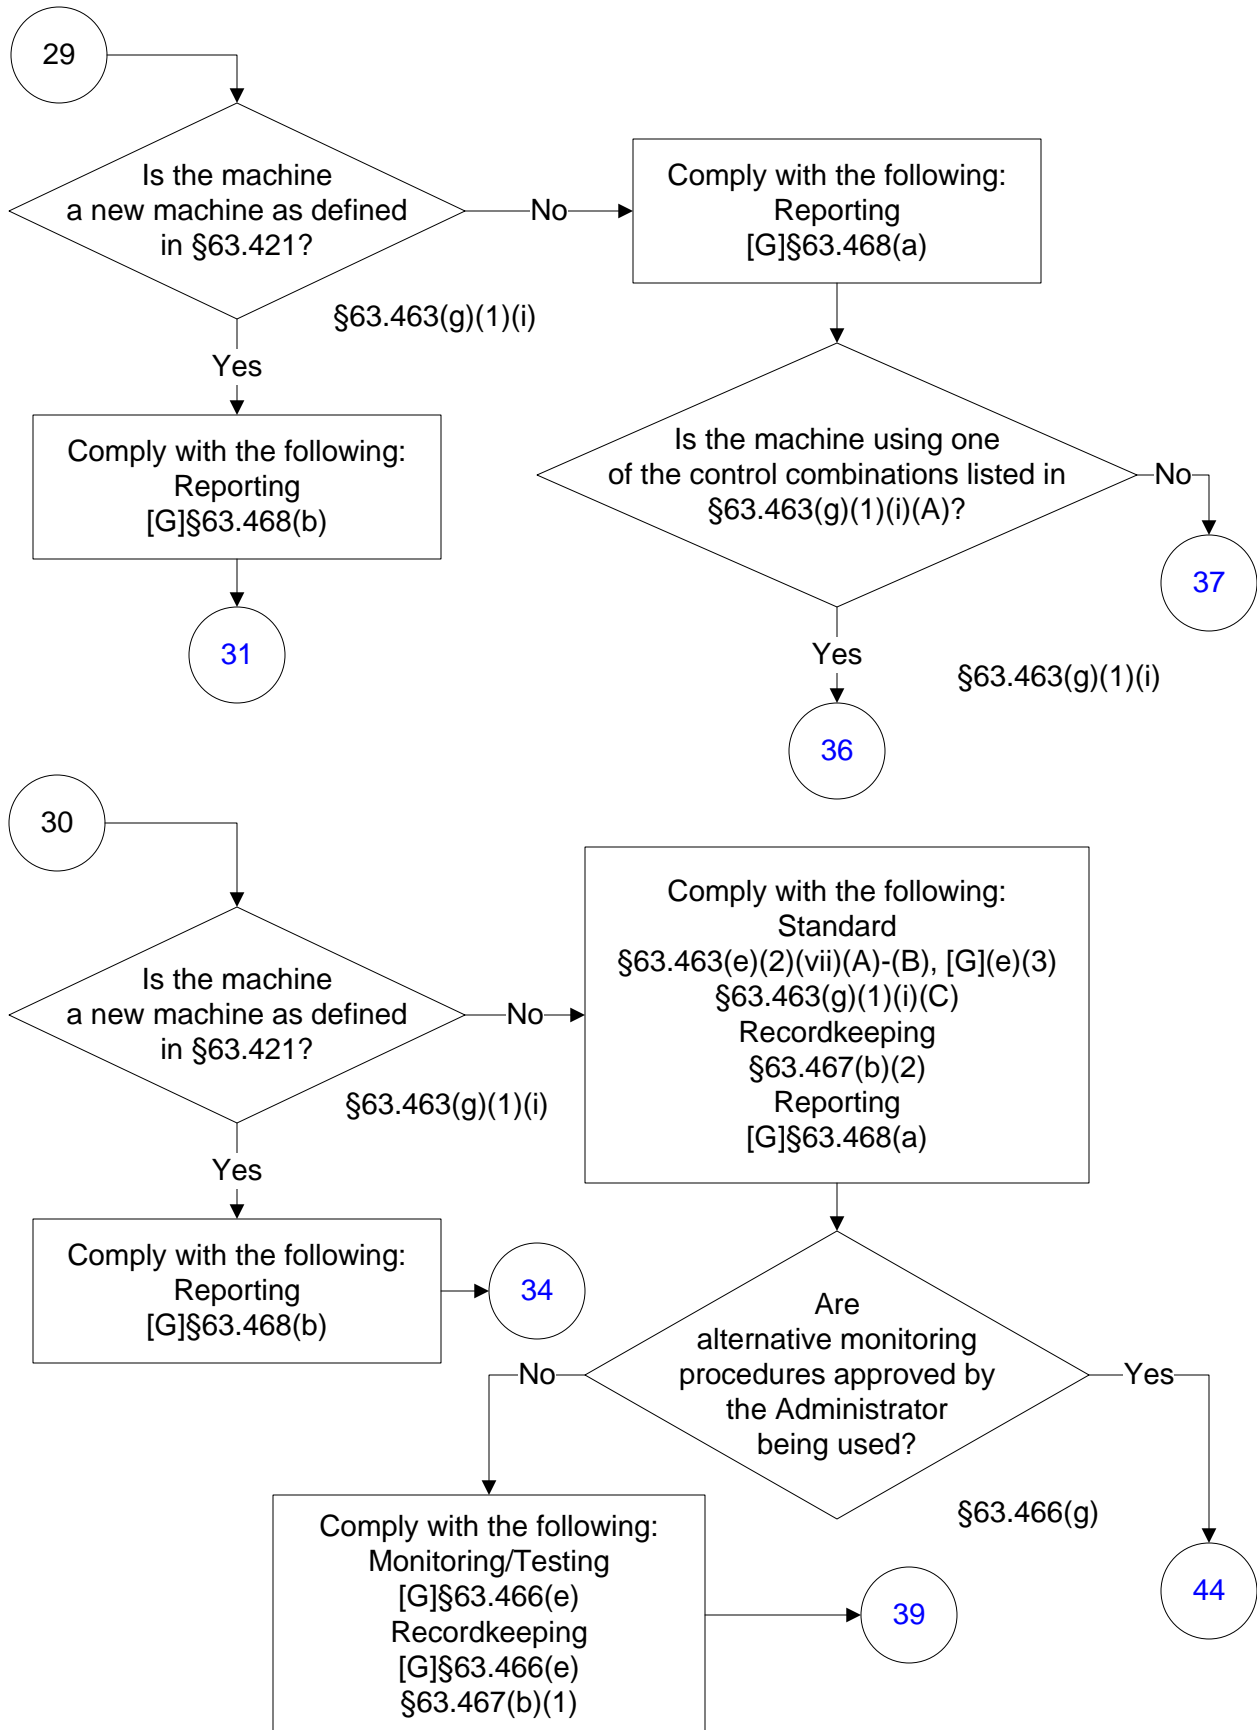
29

Is the machine a new machine as defined in §63.421?

No

Comply with the following:
Reporting
[G]§63.468(a)

§63.463(g)(1)(i)

Yes

Comply with the following:
Reporting
[G]§63.468(b)

31

Is the machine using one of the control combinations listed in §63.463(g)(1)(i)(A)?

No

37

Yes

§63.463(g)(1)(i)

36

30

Is the machine a new machine as defined in §63.421?

No

Comply with the following:
Standard
§63.463(e)(2)(vii)(A)-(B), [G](e)(3)
§63.463(g)(1)(i)(C)
Recordkeeping
§63.467(b)(2)
Reporting
[G]§63.468(a)

§63.463(g)(1)(i)

Yes

Comply with the following:
Reporting
[G]§63.468(b)

34

Are alternative monitoring procedures approved by the Administrator being used?

No

Yes

§63.466(g)

Comply with the following:
Monitoring/Testing
[G]§63.466(e)
Recordkeeping
[G]§63.466(e)
§63.467(b)(1)

39

44